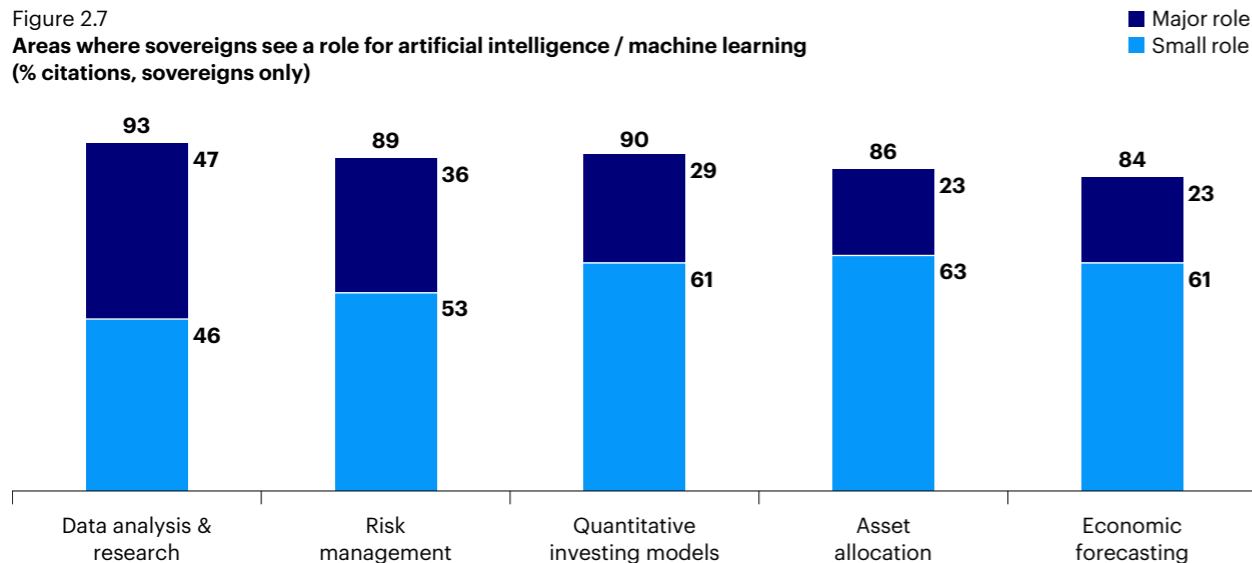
Figure 2.7
Areas where sovereigns see a role for artificial intelligence / machine learning
(% citations, sovereigns only)

Major role
Small role

93
47
46

89
36
53

90
29
61

86
23
63

84
23
61

Data analysis & research

Risk management

Quantitative investing models

Asset allocation

Economic forecasting